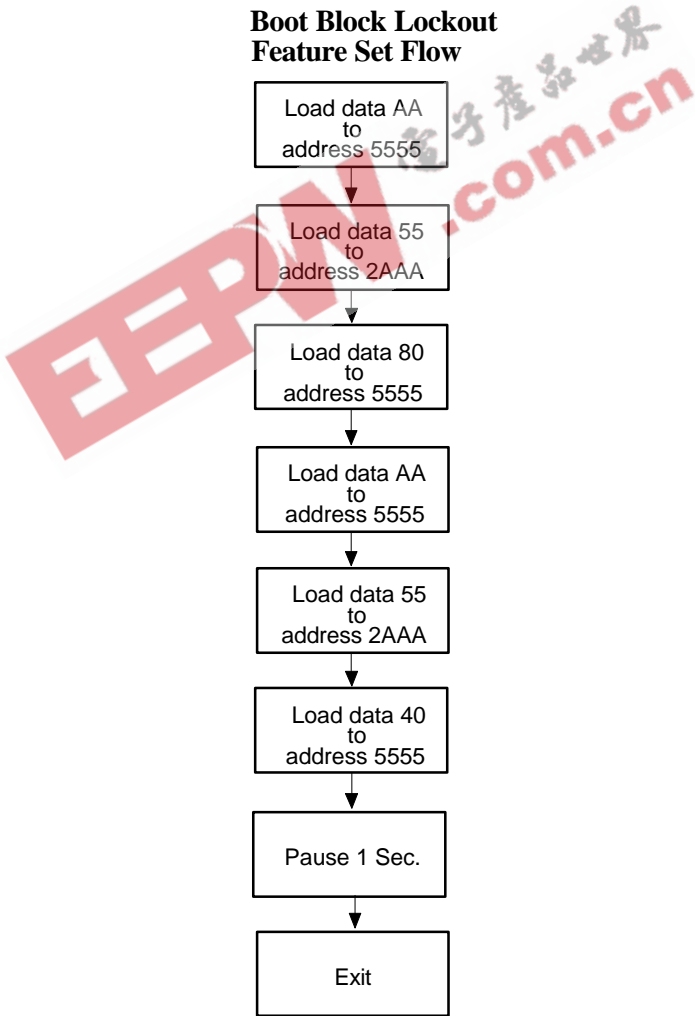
Boot Block Lockout
Feature Set Flow

Load data AA
to
address 5555

Load data 55
to
address 2AAA

Load data 80
to
address 5555

Load data AA
to
address 5555

Load data 55
to
address 2AAA

Load data 40
to
address 5555

Pause 1 Sec.

Exit

EEPW 电子产品世界 .com.cn